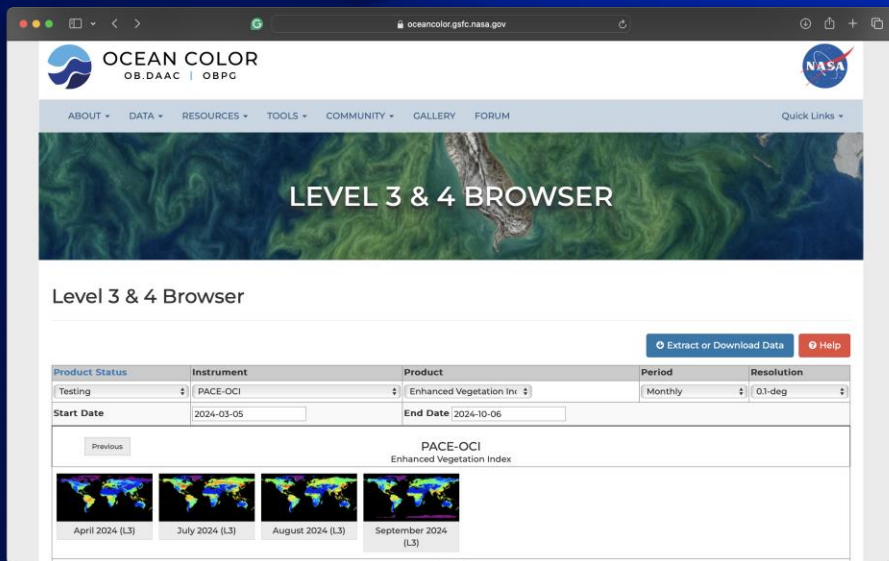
oceancolor.gsfc.nasa.gov

OCEAN COLOR
OB.DAAC | OBPG

NASA

ABOUT ▾ DATA ▾ RESOURCES ▾ TOOLS ▾ COMMUNITY ▾ GALLERY FORUM Quick Links ▾

LEVEL 3 & 4 BROWSER

Level 3 & 4 Browser

Extract or Download Data
Help

| Product Status | Instrument | Product | Period | Resolution |
|---|---|---|---|---|
| Testing | PACE-OCI | Enhanced Vegetation Inc | Monthly | 0.1-deg |
| Start Date | 2024-03-05 | End Date 2024-10-06 | | |

Previous

PACE-OCI
Enhanced Vegetation Index

April 2024 (L3)
July 2024 (L3)
August 2024 (L3)
September 2024 (L3)